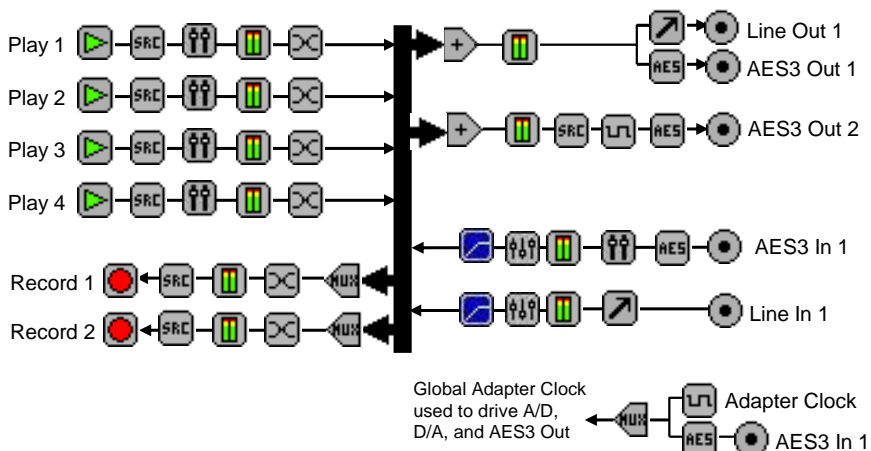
Play 1
Play 2
Play 3
Play 4
Record 1
Record 2
SRC
SRC
SRC
SRC
SRC
SRC
+
+
AES
Line Out 1
AES3 Out 1
SRC
AES
AES3 Out 2
AES
AES3 In 1
Line In 1
MUX
MUX
Global Adapter Clock used to drive A/D, D/A, and AES3 Out
MUX
Adapter Clock
AES
AES3 In 1